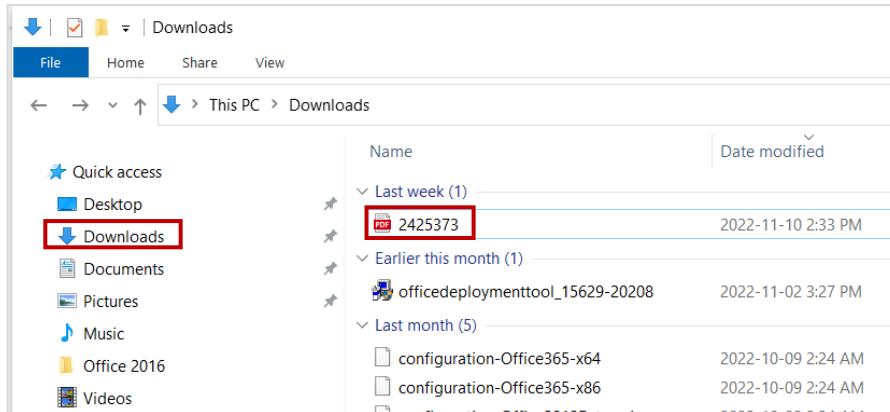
Downloads

File
Home
Share
View

This PC > Downloads

Quick access
Desktop
Downloads
Documents
Pictures
Music
Office 2016
Videos

| Name | Date modified |
|---|---|
| Last week (1) | |
| 2425373 | 2022-11-10 2:33 PM |
| Earlier this month (1) | |
| officedeploymenttool_15629-20208 | 2022-11-02 3:27 PM |
| Last month (5) | |
| configuration-Office365-x64 | 2022-10-09 2:24 AM |
| configuration-Office365-x86 | 2022-10-09 2:24 AM |
| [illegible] | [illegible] |